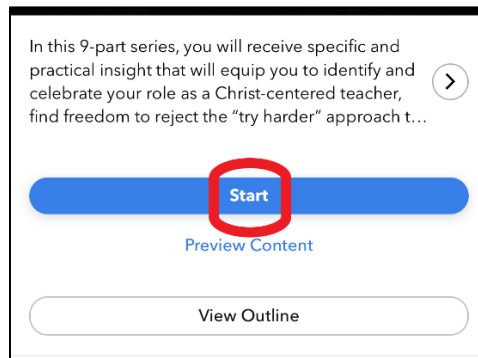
In this 9-part series, you will receive specific and practical insight that will equip you to identify and celebrate your role as a Christ-centered teacher, find freedom to reject the "try harder" approach t…

Start

Preview Content

View Outline